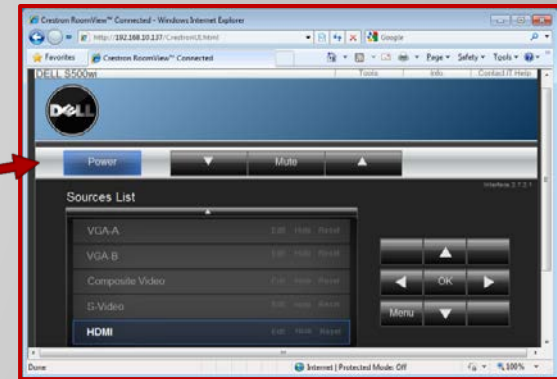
Crestron RoomView™ Connected - Windows Internet Explorer

http://192.168.10.137/CrestronUI.html

Google

Favorites

Crestron RoomView™ Connected

Page ▾ Safety ▾ Tools ▾

DELL S500wi

Tools

Info

Contact IT Help

DELL

Power

▼

Mute

▲

Interface 2.7.2.1

Sources List

VGA-A

Edit

Hide

Reset

VGA B

Edit

Hide

Reset

Composite Video

Edit

Hide

Reset

S-Video

Edit

Hide

Reset

HDMI

Edit

Hide

Reset

▲

◀

OK

▶

Menu

▼

Done

Internet | Protected Mode: Off

100%